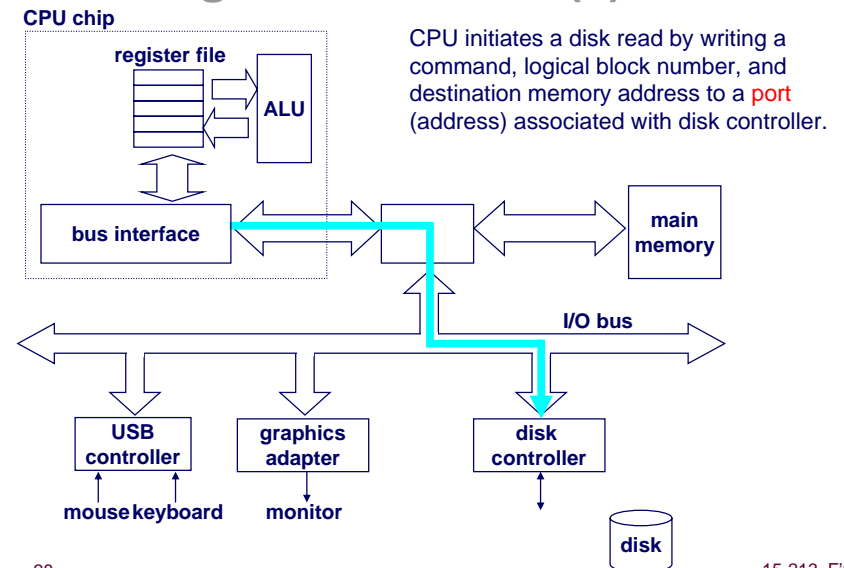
CPU chip

register file

ALU

CPU initiates a disk read by writing a command, logical block number, and destination memory address to a port (address) associated with disk controller.

bus interface

main memory

I/O bus

USB controller

graphics adapter

disk controller

mouse keyboard

monitor

disk

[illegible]

15-213, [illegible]